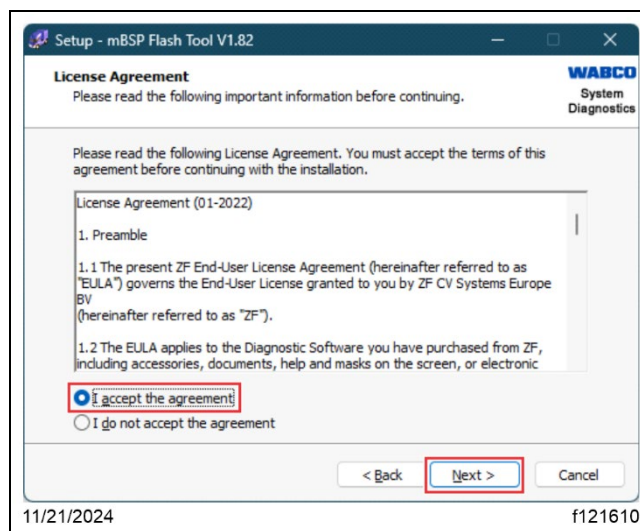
Setup - mBSP Flash Tool V1.82

License Agreement
Please read the following important information before continuing.

WABCO
System
Diagnostics

Please read the following License Agreement. You must accept the terms of this agreement before continuing with the installation.

License Agreement (01-2022)

1. Preamble

1.1 The present ZF End-User License Agreement (hereinafter referred to as "EULA") governs the End-User License granted to you by ZF CV Systems Europe BV
(hereinafter referred to as "ZF").

1.2 The EULA applies to the Diagnostic Software you have purchased from ZF, including accessories, documents, help and masks on the screen, or electronic

I accept the agreement
I do not accept the agreement

< Back
Next >
Cancel

11/21/2024
f121610